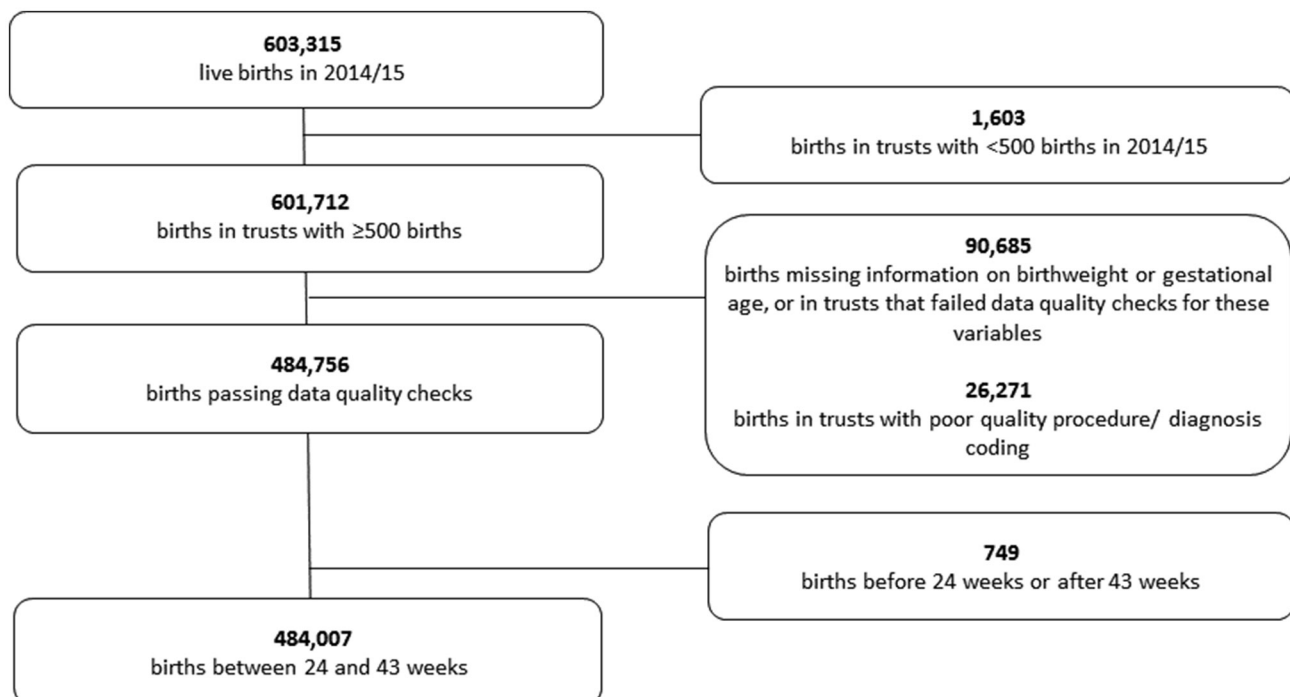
**603,315**
live births in 2014/15

**1,603**
births in trusts with <500 births in 2014/15

**601,712**
births in trusts with ≥500 births

**90,685**
births missing information on birthweight or gestational age, or in trusts that failed data quality checks for these variables

**26,271**
births in trusts with poor quality procedure/ diagnosis coding

**484,756**
births passing data quality checks

**749**
births before 24 weeks or after 43 weeks

**484,007**
births between 24 and 43 weeks